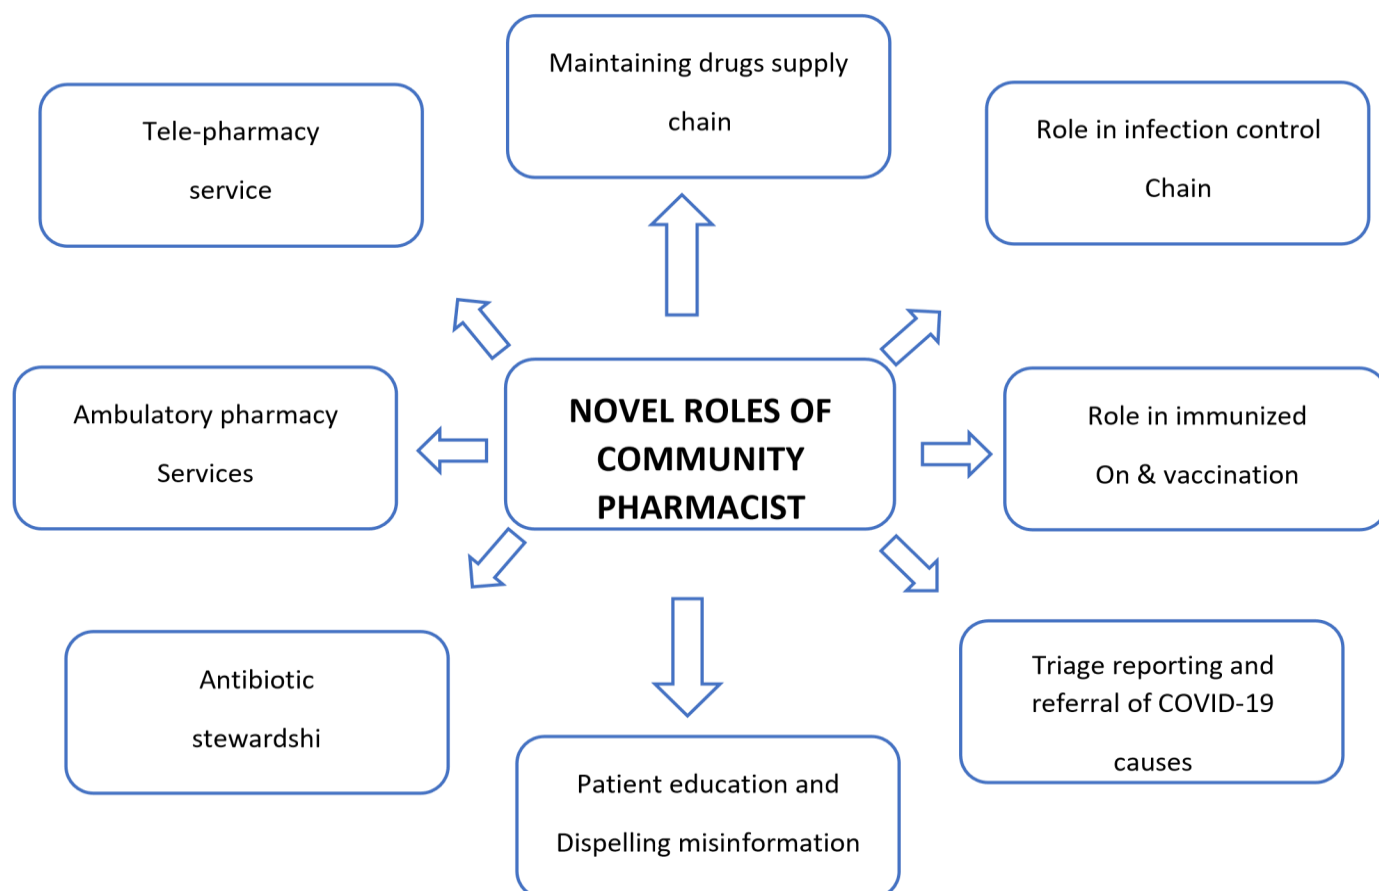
Tele-pharmacy service

Maintaining drugs supply chain

Role in infection control Chain

NOVEL ROLES OF COMMUNITY PHARMACIST

Ambulatory pharmacy Services

Role in immunized On & vaccination

Antibiotic stewardshi

Patient education and Dispelling misinformation

Triage reporting and referral of COVID-19 causes